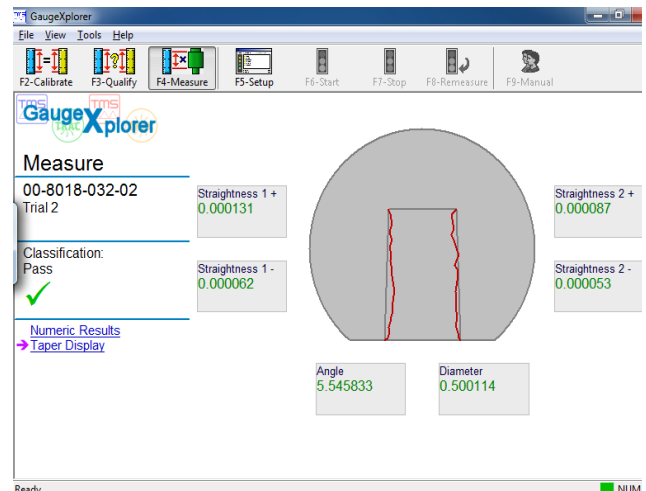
GaugeXplorer

File View Tools Help

F2-Calibrate F3-Qualify F4-Measure F5-Setup F6-Start F7-Stop F8-Remeasure F9-Manual

TMS GaugeXplorer TMS

Measure

00-8018-032-02
Trial 2

Classification:
Pass

Numeric Results
Taper Display

Straightness 1 +
0.000131

Straightness 1 -
0.000062

Straightness 2 +
0.000087

Straightness 2 -
0.000053

Angle
5.545833

Diameter
0.500114

Ready

NUM